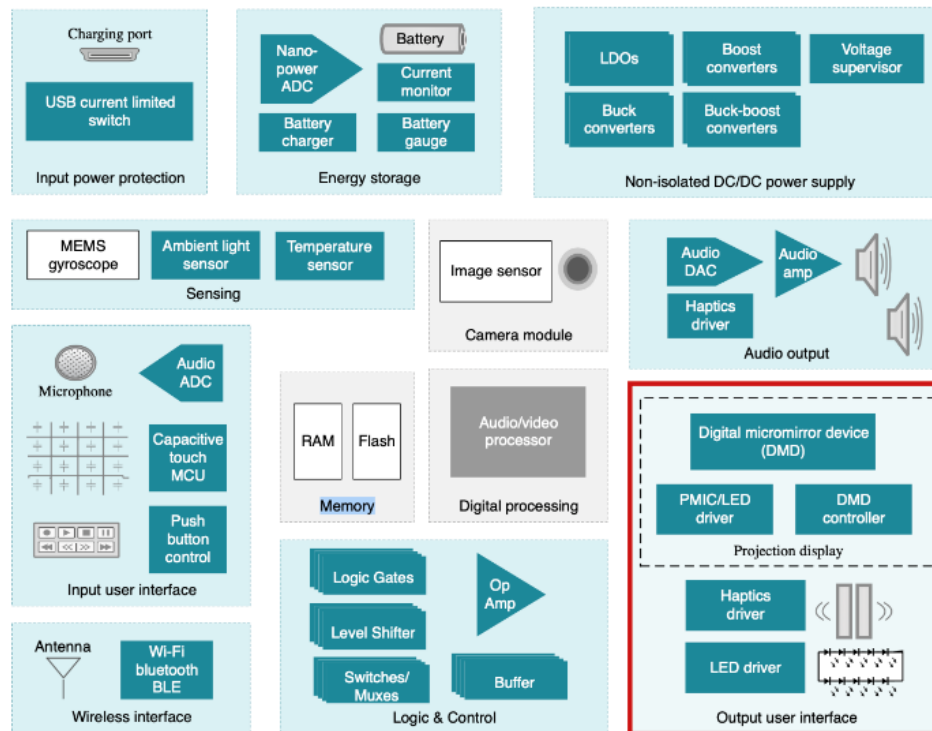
Charging port

USB current limited switch

Input power protection

Nano-power ADC

Battery

Current monitor

Battery charger

Battery gauge

Energy storage

LDOs

Boost converters

Voltage supervisor

Buck converters

Buck-boost converters

Non-isolated DC/DC power supply

MEMS gyroscope

Ambient light sensor

Temperature sensor

Sensing

Image sensor

Camera module

Audio DAC

Audio amp

Haptics driver

Audio output

Microphone

Audio ADC

Capacitive touch MCU

Push button control

Input user interface

RAM

Flash

Memory

Audio/video processor

Digital processing

Digital micromirror device (DMD)

PMIC/LED driver

DMD controller

Projection display

Logic Gates

Level Shifter

Switches/ Muxes

Op Amp

Buffer

Logic & Control

Haptics driver

LED driver

Output user interface

Antenna

Wi-Fi bluetooth BLE

Wireless interface